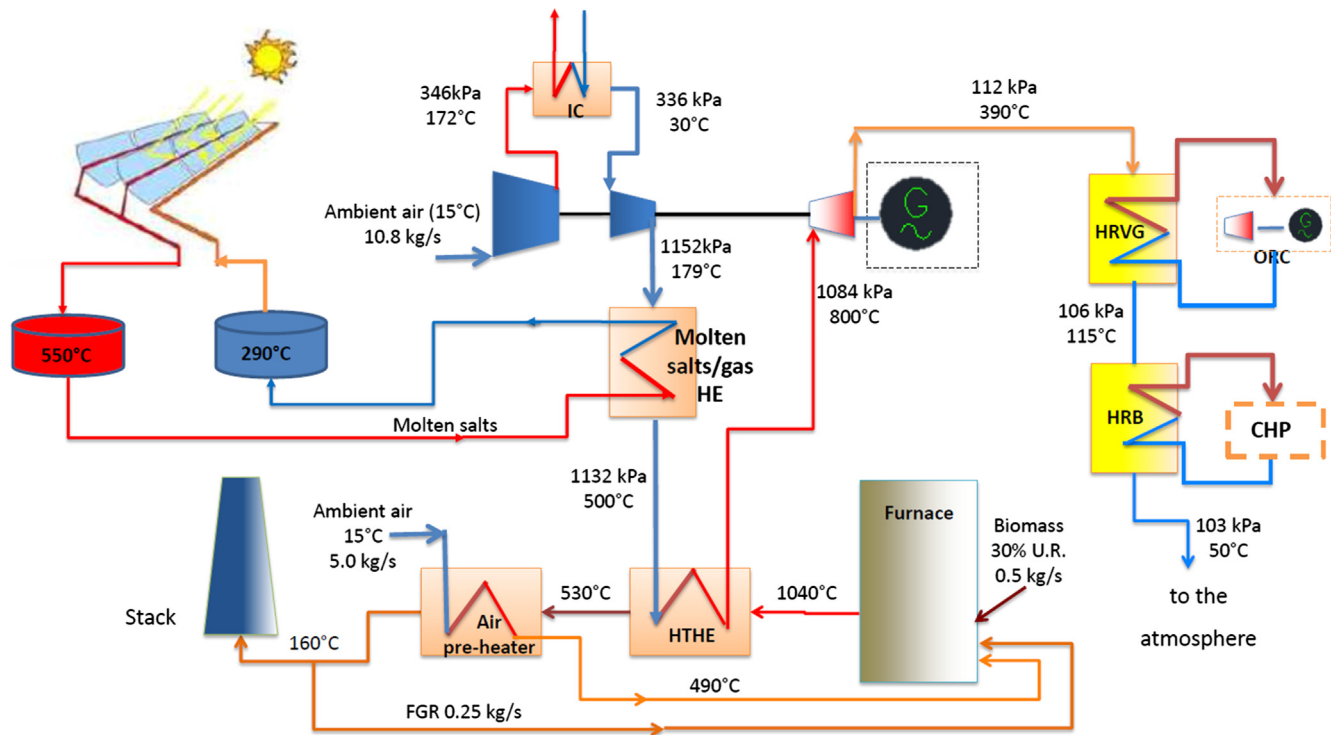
346kPa
172°C

IC

336 kPa
30°C

112 kPa
390°C

Ambient air (15°C)
10.8 kg/s

1152kPa
179°C

1084 kPa
800°C

HRVG

ORC

106 kPa
115°C

550°C

290°C

Molten salts/gas HE

Molten salts

HRB

CHP

1132 kPa
500°C

Furnace

Biomass
30% U.R.
0.5 kg/s

103 kPa
50°C

Ambient air
15°C
5.0 kg/s

to the atmosphere

Stack

530°C

1040°C

Air pre-heater

HTHE

160°C

490°C

FGR 0.25 kg/s